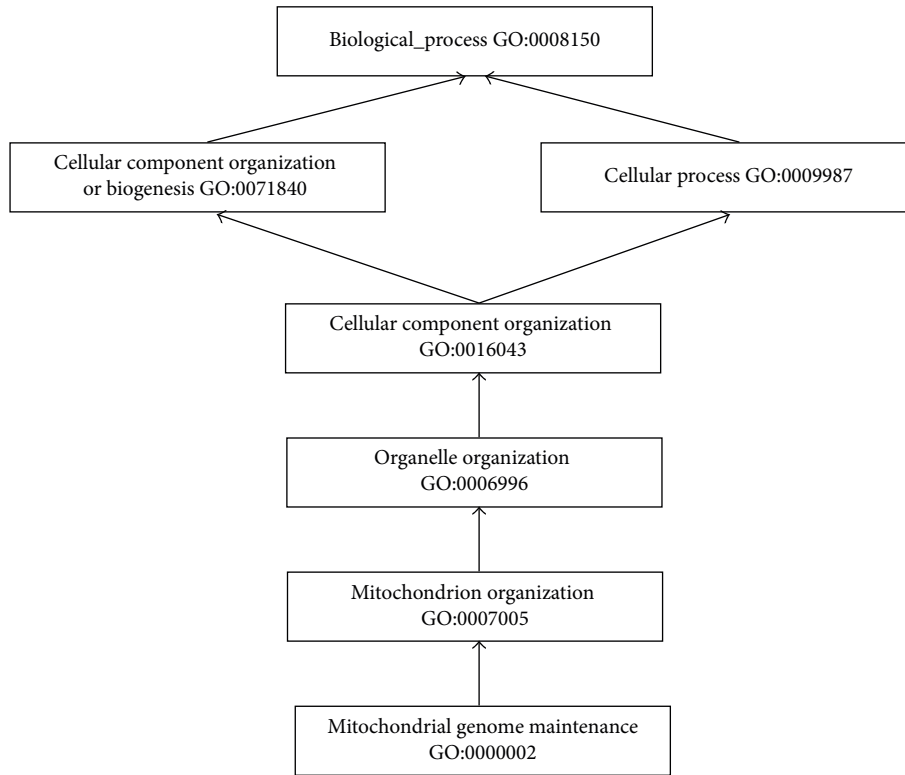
Biological_process GO:0008150

Cellular component organization or biogenesis GO:0071840

Cellular process GO:0009987

Cellular component organization GO:0016043

Organelle organization GO:0006996

Mitochondrion organization GO:0007005

Mitochondrial genome maintenance GO:0000002